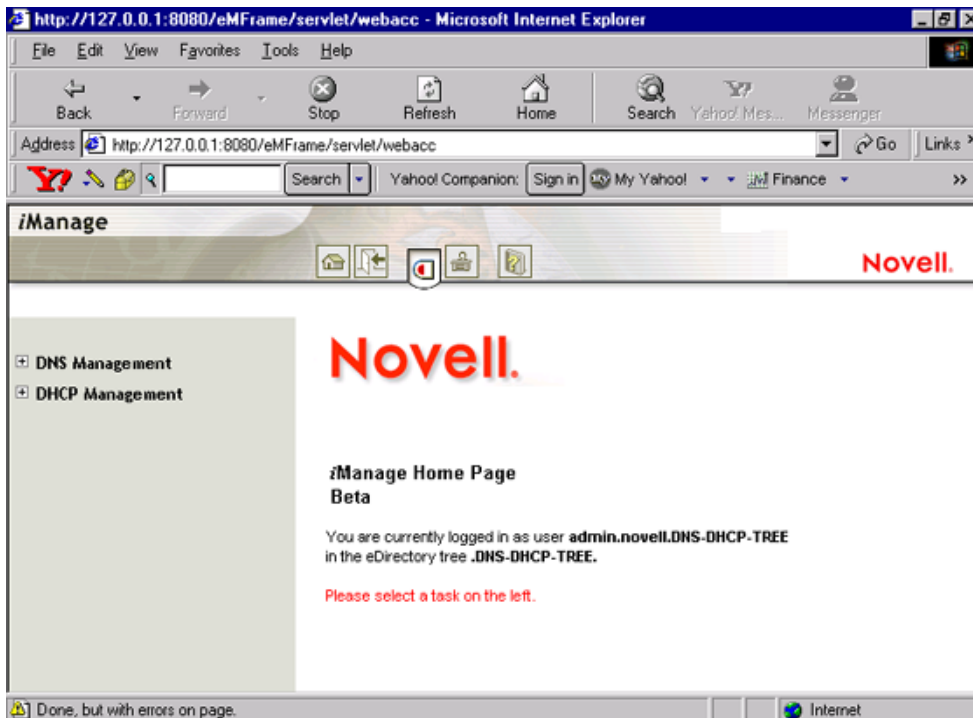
http://127.0.0.1:8080/eMFrame/servlet/webacc - Microsoft Internet Explorer

File Edit View Favorites Tools Help

Back Forward Stop Refresh Home Search Yahoo! Mes... Messenger

Address http://127.0.0.1:8080/eMFrame/servlet/webacc Go Links

Search Yahoo! Companion: Sign in My Yahoo! Finance

iManage

Novell.

DNS Management
DHCP Management

Novell.

iManage Home Page
Beta

You are currently logged in as user **admin.novell.DNS-DHCP-TREE** in the eDirectory tree **.DNS-DHCP-TREE.**

Please select a task on the left.

Done, but with errors on page.

Internet